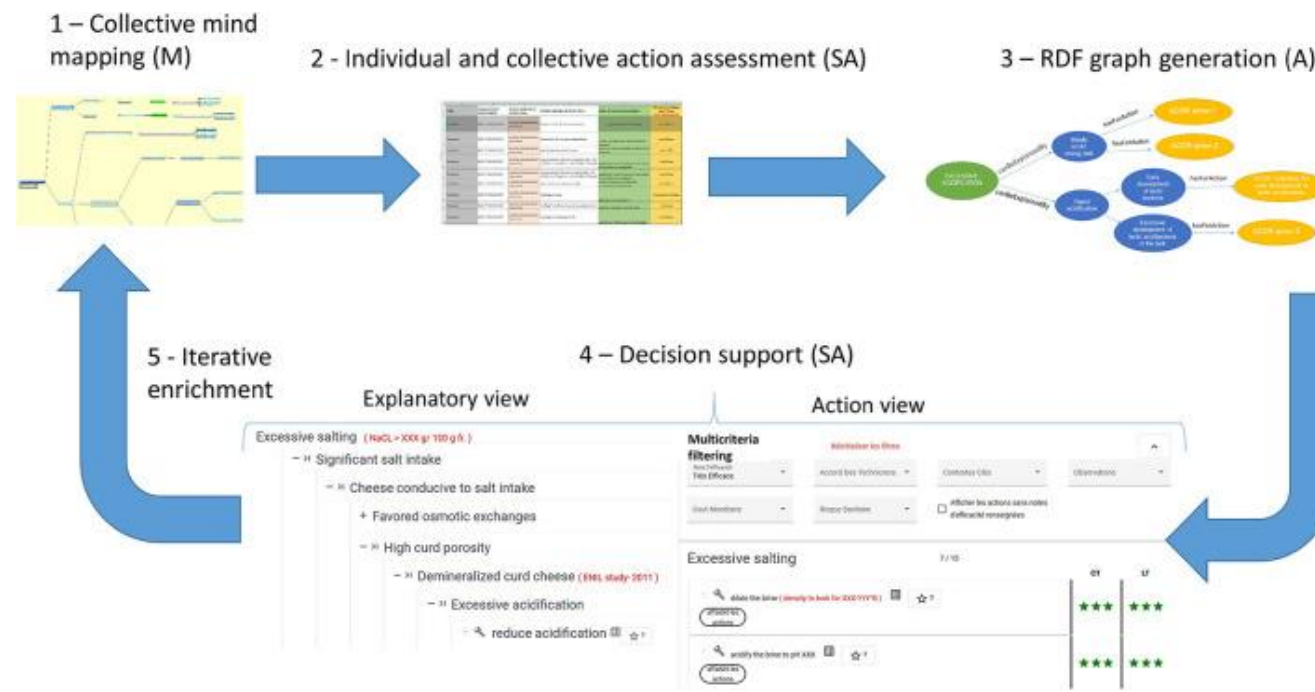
1 – Collective mind mapping (M)

2 - Individual and collective action assessment (SA)

3 – RDF graph generation (A)

hasSolution

hasSolution

hasSolution

hasSolution

5 - Iterative enrichment

4 – Decision support (SA)

Explanatory view

Action view

Excessive salting ( NaCL > XXX g/ 100 g fr. )

– Significant salt intake

– Cheese conducive to salt intake

+ Favored osmotic exchanges

– High curd porosity

– Demineralized curd cheese ( ENIL study 2011 )

– Excessive acidification

reduce acidification ☆?

Multicriteria filtering

Réinitialiser les filtres

Très Efficace

Accord Exp. Techniciens

Contraintes Clés

Observations

Coût Monétaire

Risque Gestion

Afficher les actions sans notes d'efficacité renseignées

Excessive salting

7 / 10

CT

LT

dilute the brine ( density to look for XXX YYY % ) ☆?

acidify the brine to pH XXX ☆?

★★★ ★★★

★★★ ★★★